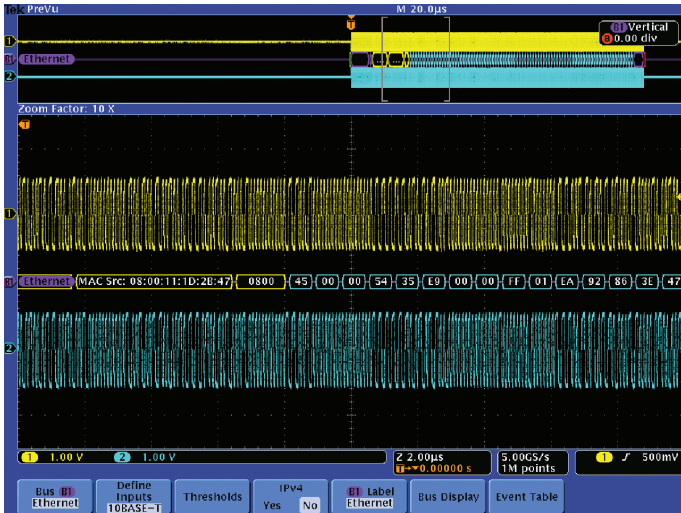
Tek PreVu

T

M 20.0µs

B1 Vertical
a 0.00 div

1

B1 Ethernet

2

Zoom Factor: 10 X

T

1

B1 Ethernet MAC Src: 08:00:11:1D:2B:47 0800 45 00 00 54 35 E9 00 00 FF 01 EA 92 86 3E 47

2

1 1.00 V 2 1.00 V

Z 2.00µs
T→▼0.00000 s

5.00GS/s
1M points

1 ƒ 500mV

Bus B1
Ethernet

Define Inputs
10BASE-T

Thresholds

IPv4
Yes No

B1 Label
Ethernet

Bus Display

Event Table